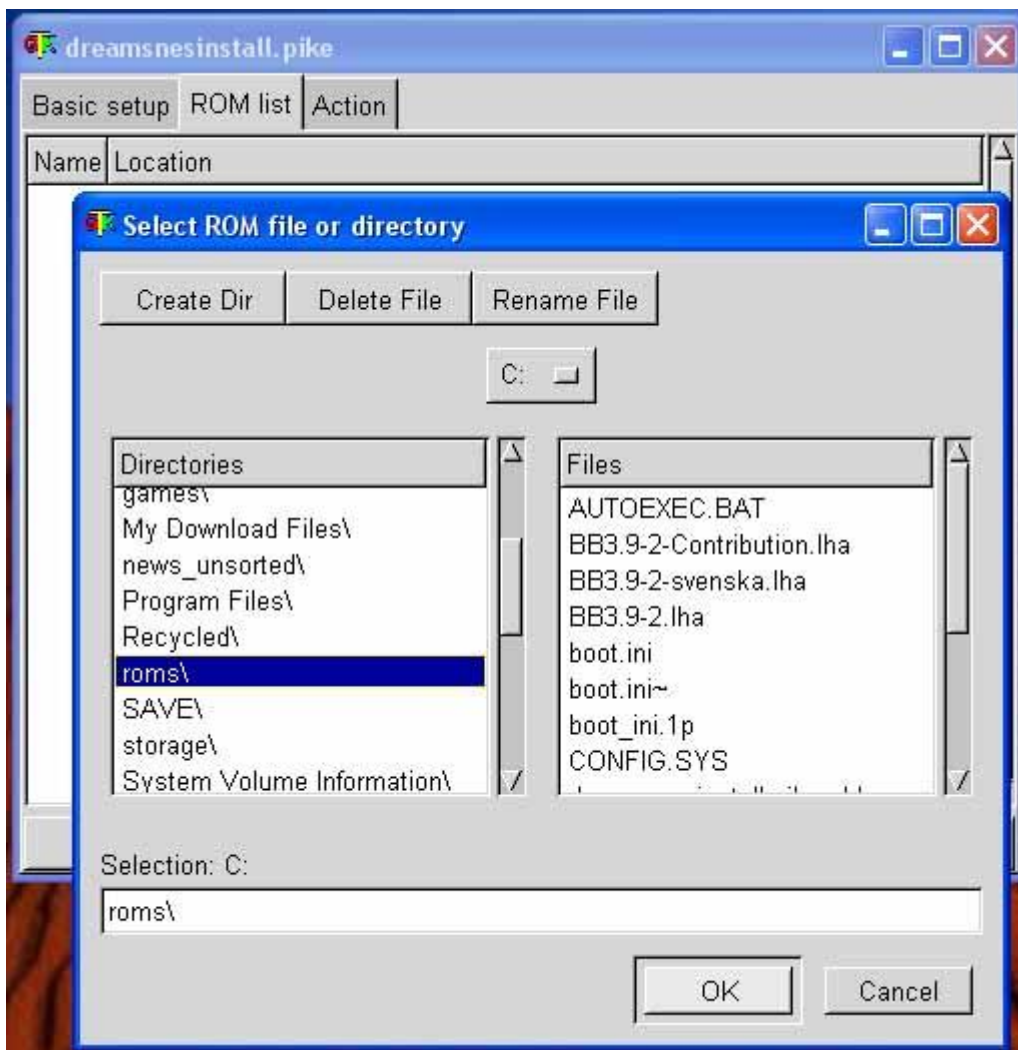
dreamsnesinstall.pike

Basic setup | ROM list | Action

Name | Location

Select ROM file or directory

Create Dir | Delete File | Rename File

C:

Directories
games\
My Download Files\
news_unsorted\
Program Files\
Recycled\
roms\
SAVE\
storage\
System Volume Information\

Files
AUTOEXEC.BAT
BB3.9-2-Contribution.lha
BB3.9-2-svenska.lha
BB3.9-2.lha
boot.ini
boot.ini~
boot_ini.1p
CONFIG.SYS
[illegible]

Selection: C:

roms\

OK | Cancel